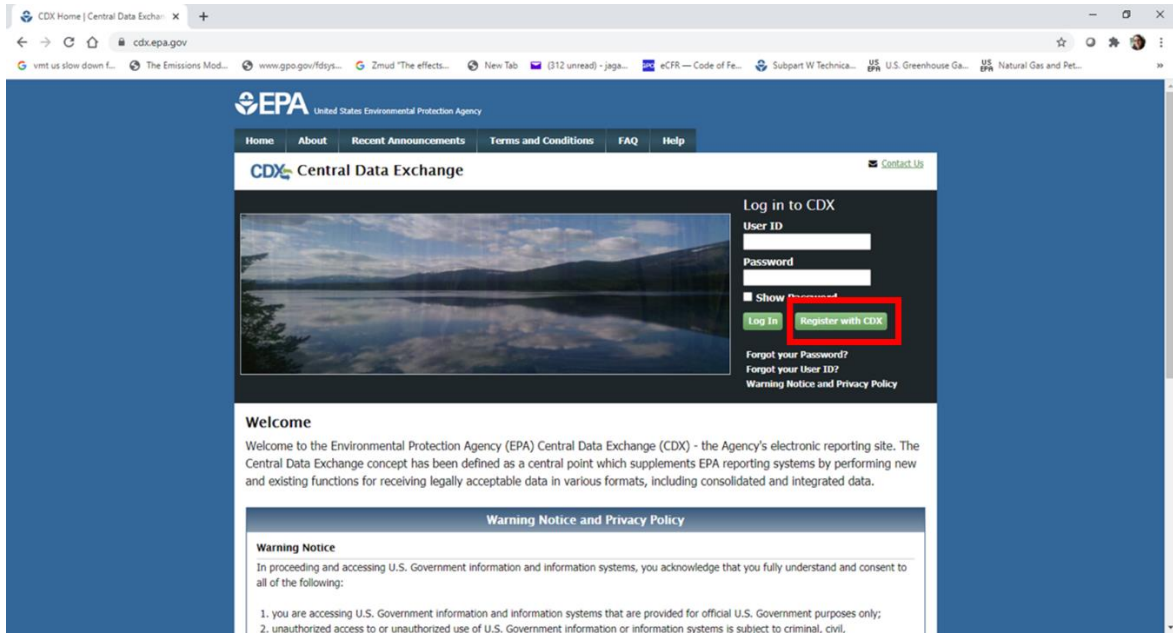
CDX Home | Central Data Exchan ×
cdx.epa.gov
vmt us slow down f... The Emissions Mod... www.gpo.gov/fdsys... Zmud "The effects... New Tab (312 unread) - jaga... eCFR — Code of Fe... Subpart W Technica... U.S. Greenhouse Ga... Natural Gas and Pet...

EPA United States Environmental Protection Agency

Home About Recent Announcements Terms and Conditions FAQ Help

CDX Central Data Exchange

Contact Us

Log in to CDX
User ID
Password
Show Password
Log In Register with CDX
Forgot your Password?
Forgot your User ID?
Warning Notice and Privacy Policy

Welcome

Welcome to the Environmental Protection Agency (EPA) Central Data Exchange (CDX) - the Agency's electronic reporting site. The Central Data Exchange concept has been defined as a central point which supplements EPA reporting systems by performing new and existing functions for receiving legally acceptable data in various formats, including consolidated and integrated data.

Warning Notice and Privacy Policy

Warning Notice

In proceeding and accessing U.S. Government information and information systems, you acknowledge that you fully understand and consent to all of the following:

1. you are accessing U.S. Government information and information systems that are provided for official U.S. Government purposes only;
2. unauthorized access to or unauthorized use of U.S. Government information or information systems is subject to criminal, civil,